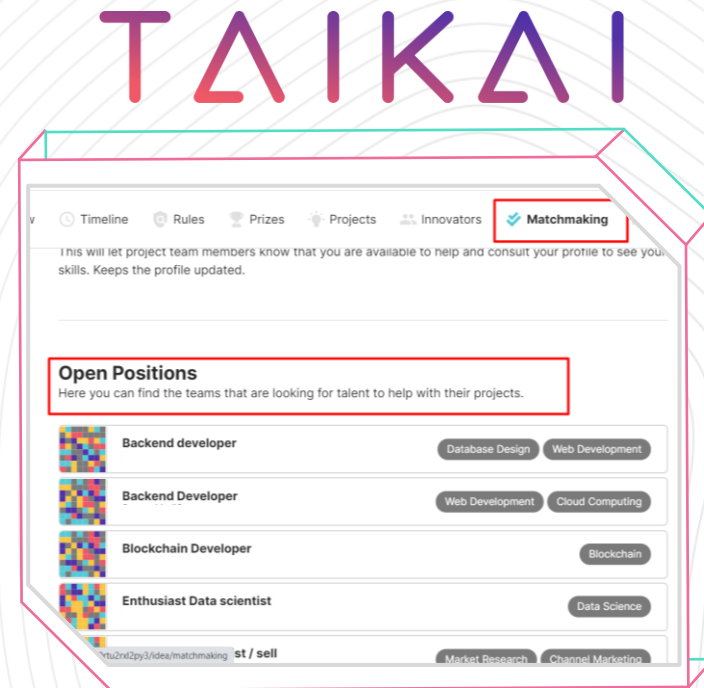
TAIKAI

w Timeline Rules Prizes Projects Innovators Matchmaking

This will let project team members know that you are available to help and consult your profile to see your skills. Keeps the profile updated.

Open Positions
Here you can find the teams that are looking for talent to help with their projects.

Backend developer
Database Design Web Development

Backend Developer
Web Development Cloud Computing

Blockchain Developer
Blockchain

Enthusiast Data scientist
Data Science

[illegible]rtu2nxl2py3/idea/matchmaking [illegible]st / sell
Market Research Channel Marketing